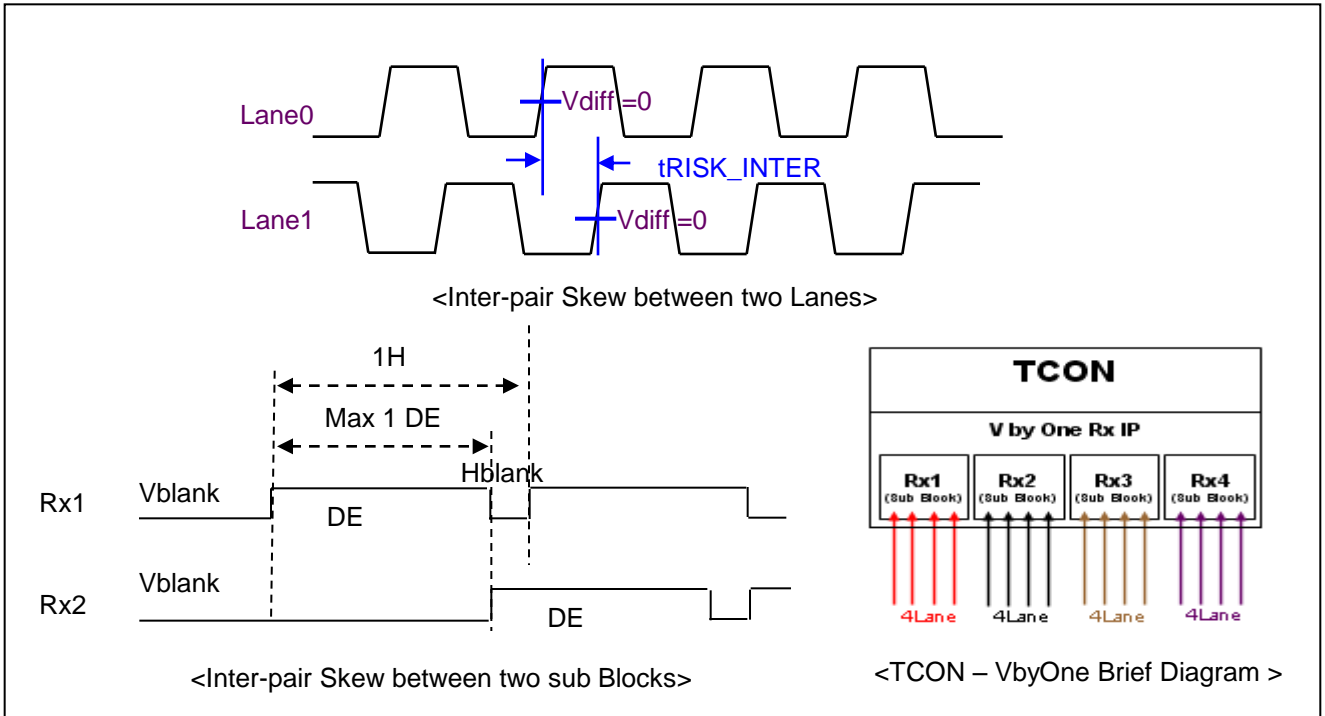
Lane0

Vdiff =0

tRISK_INTER

Lane1

Vdiff =0

<Inter-pair Skew between two Lanes>

1H

Max 1 DE

Hblank

Rx1

Vblank

DE

Rx2

Vblank

DE

<Inter-pair Skew between two sub Blocks>

TCON

V by One Rx IP

Rx1
(Sub Block)

Rx2
(Sub Block)

Rx3
(Sub Block)

Rx4
(Sub Block)

4Lane

4Lane

4Lane

4Lane

<TCON – VbyOne Brief Diagram >